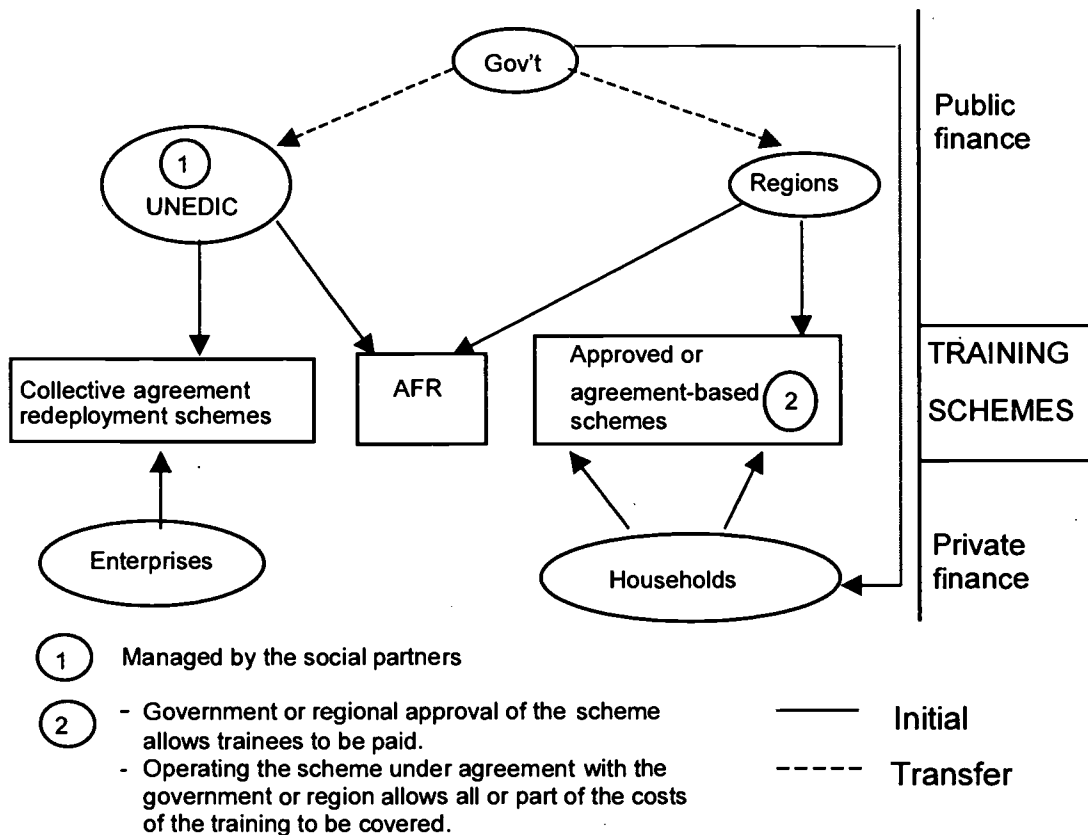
Gov't

Public finance

1 UNEDIC

Regions

Collective agreement redeployment schemes

AFR

Approved or agreement-based schemes 2

TRAINING SCHEMES

Enterprises

Households

Private finance

1 Managed by the social partners

2 - Government or regional approval of the scheme allows trainees to be paid.
- Operating the scheme under agreement with the government or region allows all or part of the costs of the training to be covered.

Initial

Transfer